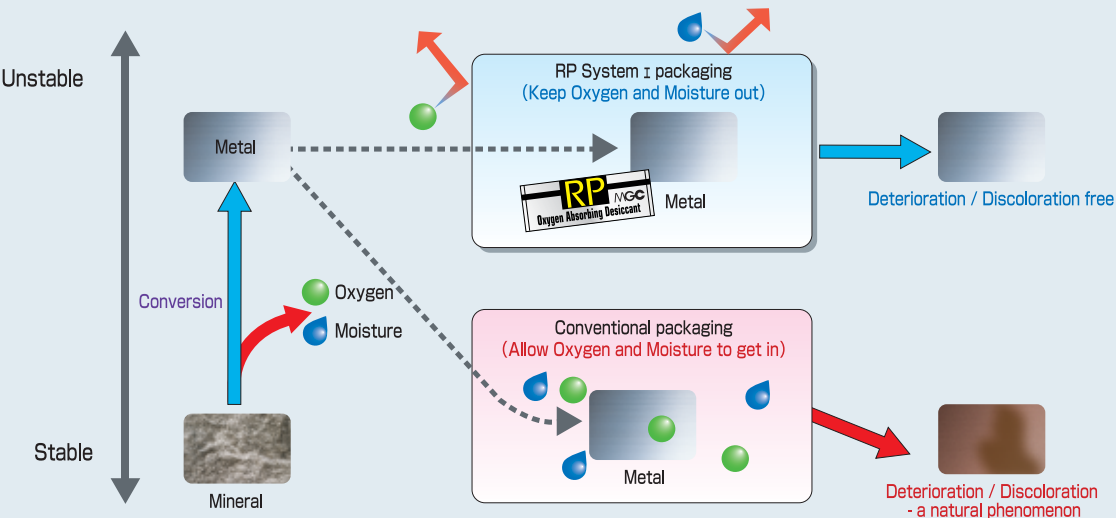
Unstable

Stable

Metal

Conversion

Oxygen

Moisture

Mineral

RP System I packaging
(Keep Oxygen and Moisture out)

RP MGC
Oxygen Absorbing Desiccant

Metal

Deterioration / Discoloration free

Conventional packaging
(Allow Oxygen and Moisture to get in)

Metal

Deterioration / Discoloration
- a natural phenomenon